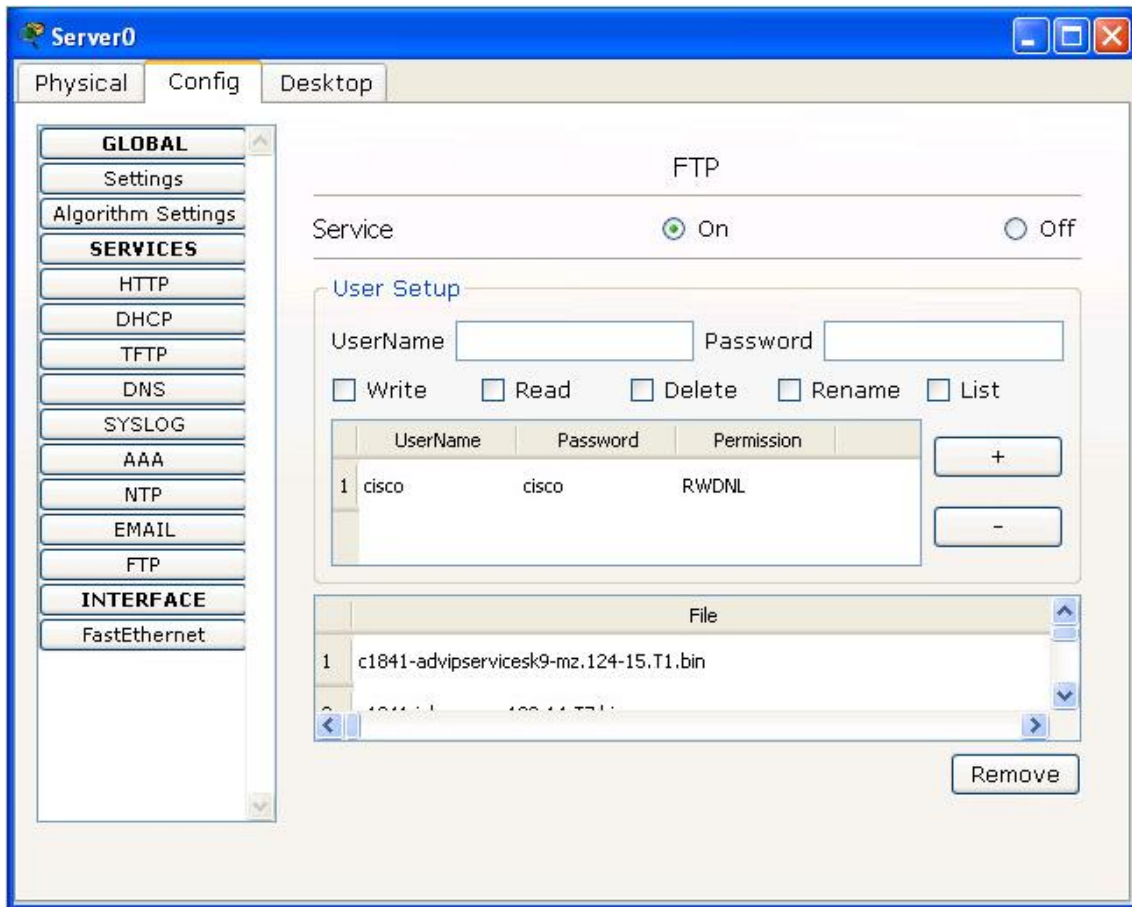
Server0

Physical | Config | Desktop

GLOBAL
Settings
Algorithm Settings
SERVICES
HTTP
DHCP
TFTP
DNS
SYSLOG
AAA
NTP
EMAIL
FTP
INTERFACE
FastEthernet

FTP

Service ⦿ On ○ Off

User Setup

UserName Password

☐ Write ☐ Read ☐ Delete ☐ Rename ☐ List

| | UserName | Password | Permission |
|---|---|---|---|
| 1 | cisco | cisco | RWDNL |

+

-

| | File |
|---|---|
| 1 | c1841-advipservicesk9-mz.124-15.T1.bin |
| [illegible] | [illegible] |

Remove